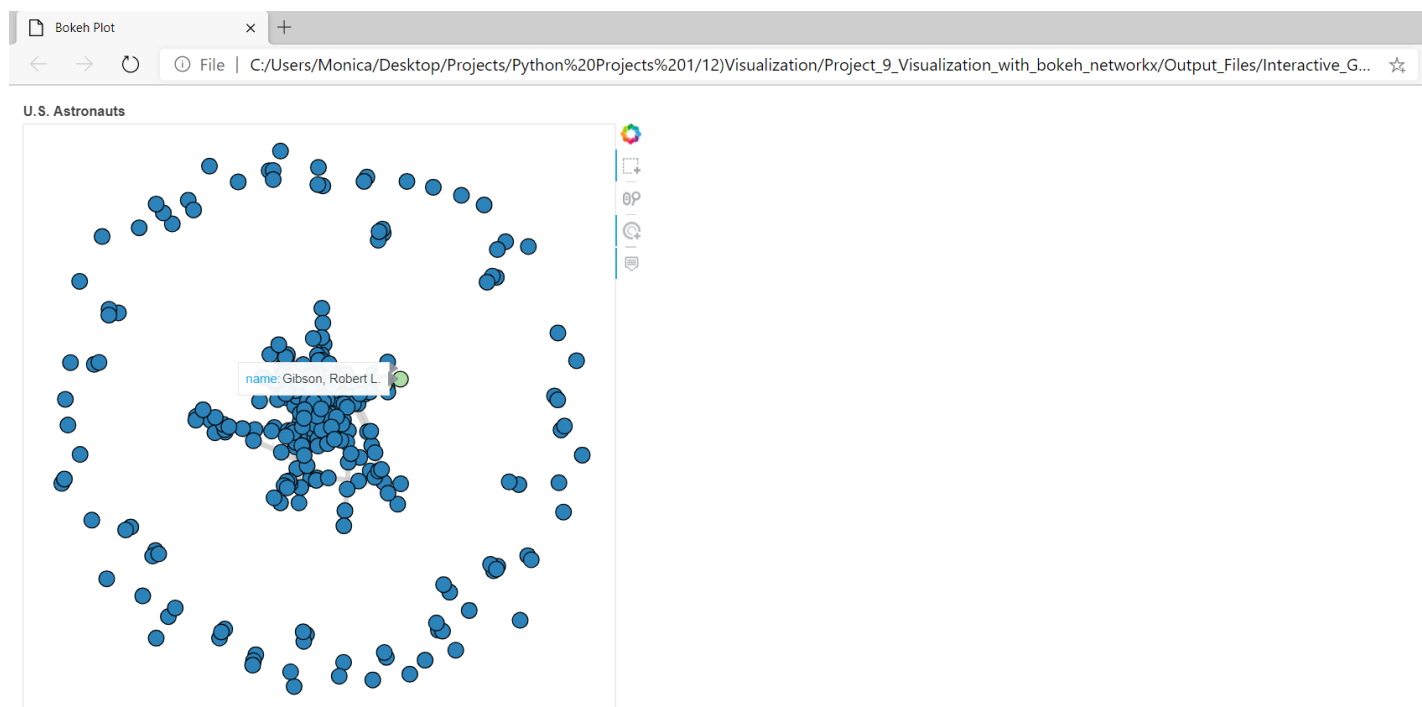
Bokeh Plot

File | C:/Users/Monica/Desktop/Projects/Python%20Projects%201/12)Visualization/Project_9_Visualization_with_bokeh_networkx/Output_Files/Interactive_G...

U.S. Astronauts

name: Gibson, Robert L.